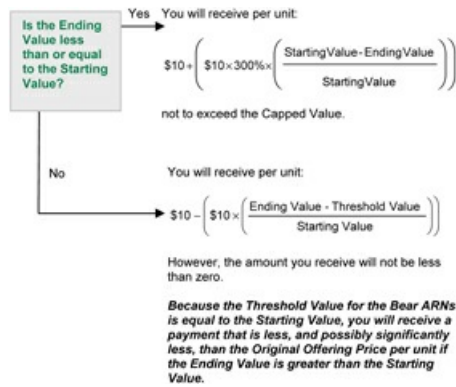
Is the Ending Value less than or equal to the Starting Value?

Yes You will receive per unit:

$\$10+\left(\$10\times300\%\times\left(\frac{\text{StartingValue - EndingValue}}{\text{StartingValue}}\right)\right)$

not to exceed the Capped Value.

No

You will receive per unit:

$\$10-\left(\$10\times\left(\frac{\text{Ending Value - Threshold Value}}{\text{Starting Value}}\right)\right)$

However, the amount you receive will not be less than zero.

*Because the Threshold Value for the Bear ARNs is equal to the Starting Value, you will receive a payment that is less, and possibly significantly less, than the Original Offering Price per unit if the Ending Value is greater than the Starting Value.*